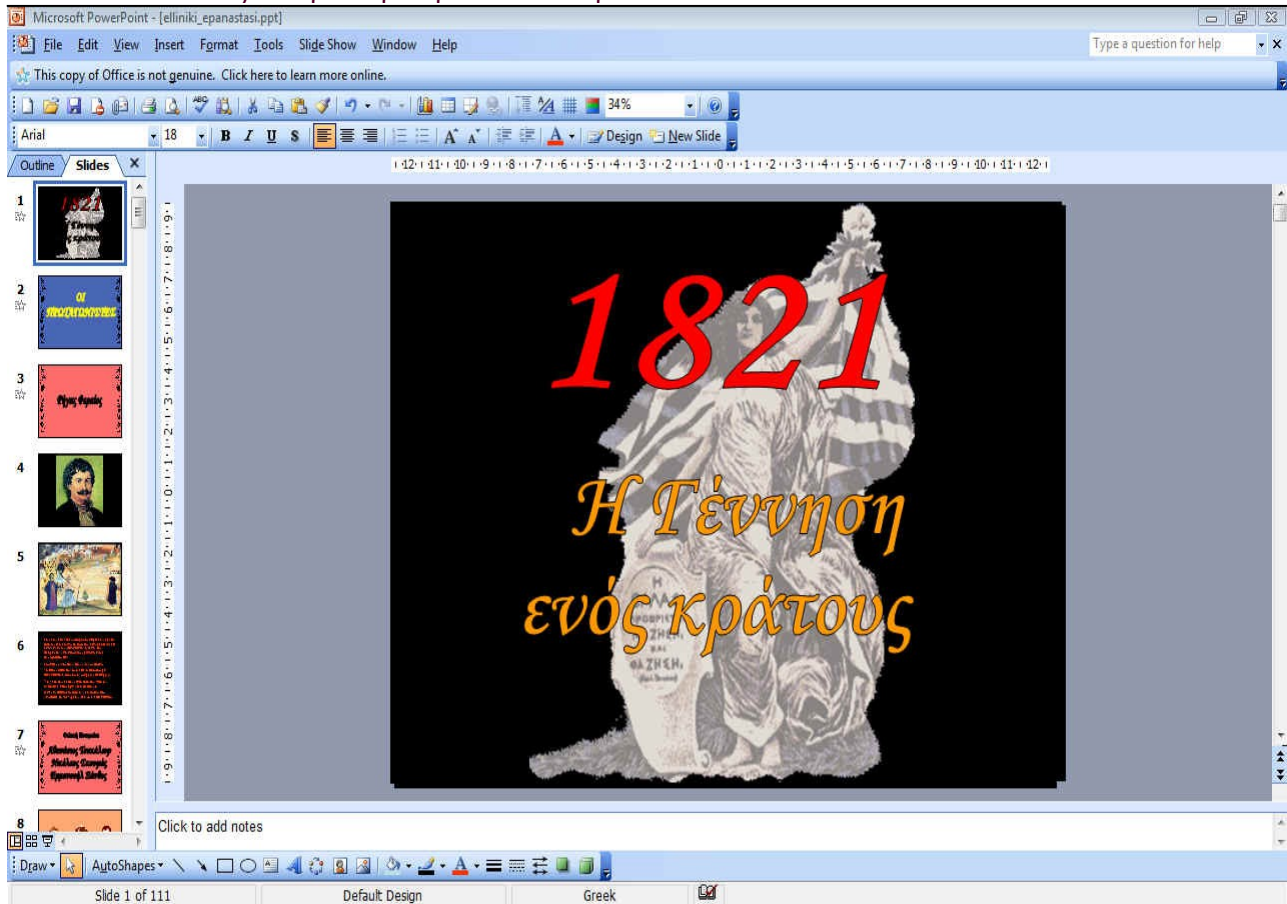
Microsoft PowerPoint - [elliniki_epanastasi.ppt]

File Edit View Insert Format Tools Slide Show Window Help

Type a question for help

This copy of Office is not genuine. Click here to learn more online.

34%

Arial 18 B I U S Design New Slide

Outline Slides

1
2 Οι πρωταγωνιστές
3 Ρήγας Φεραίος
4
5
6
7 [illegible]
8

1821

Η Γέννηση ενός κράτους

Click to add notes

Draw AutoShapes

Slide 1 of 111 Default Design Greek